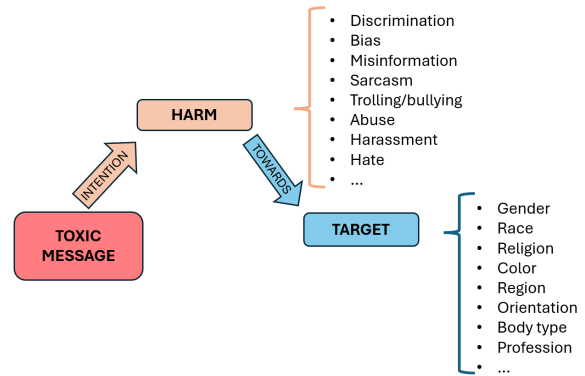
TOXIC MESSAGE

INTENTION

HARM

- Discrimination
- Bias
- Misinformation
- Sarcasm
- Trolling/bullying
- Abuse
- Harassment
- Hate
- ...

TOWARDS

TARGET

- Gender
- Race
- Religion
- Color
- Region
- Orientation
- Body type
- Profession
- ...